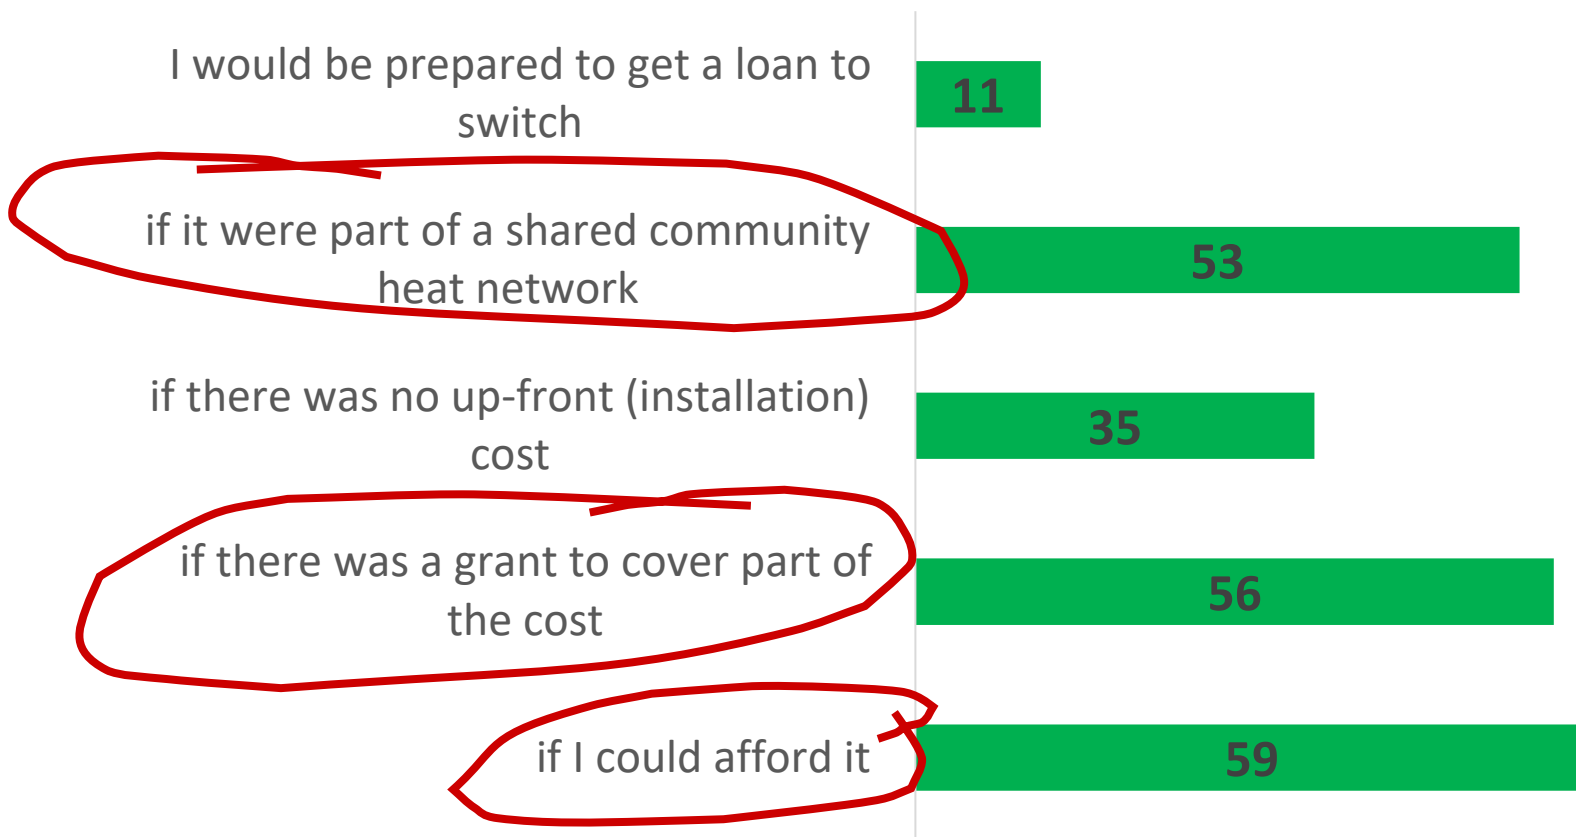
I would be prepared to get a loan to switch
11

if it were part of a shared community heat network
53

if there was no up-front (installation) cost
35

if there was a grant to cover part of the cost
56

if I could afford it
59